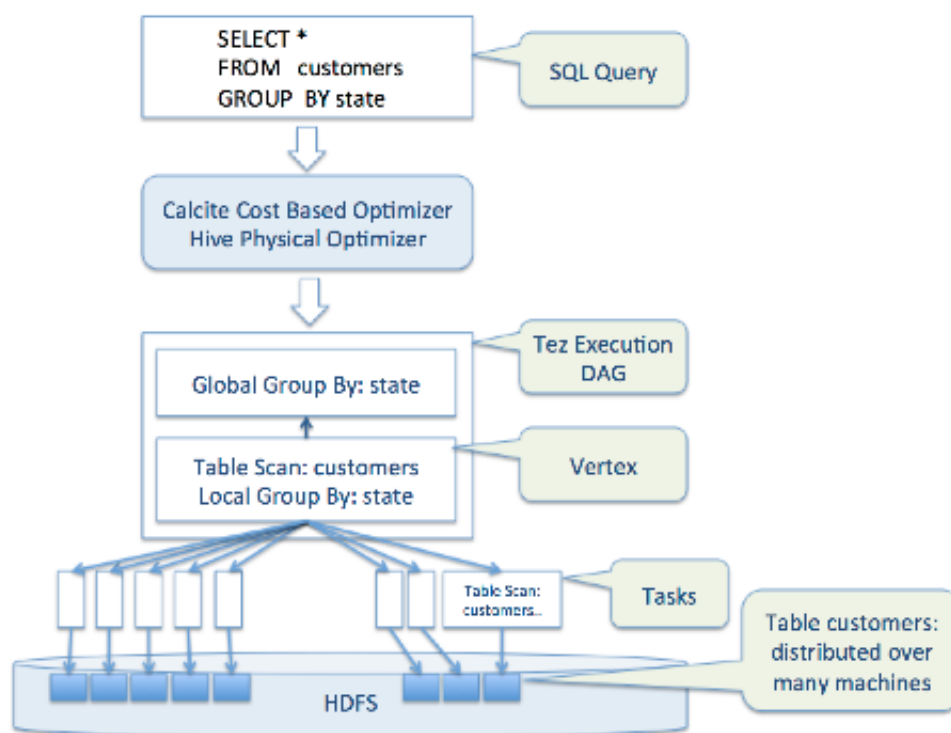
SELECT *
FROM customers
GROUP BY state

SQL Query

Calcite Cost Based Optimizer
Hive Physical Optimizer

Tez Execution DAG

Global Group By: state

Table Scan: customers
Local Group By: state

Vertex

Table Scan: customers..

Tasks

Table customers: distributed over many machines

HDFS